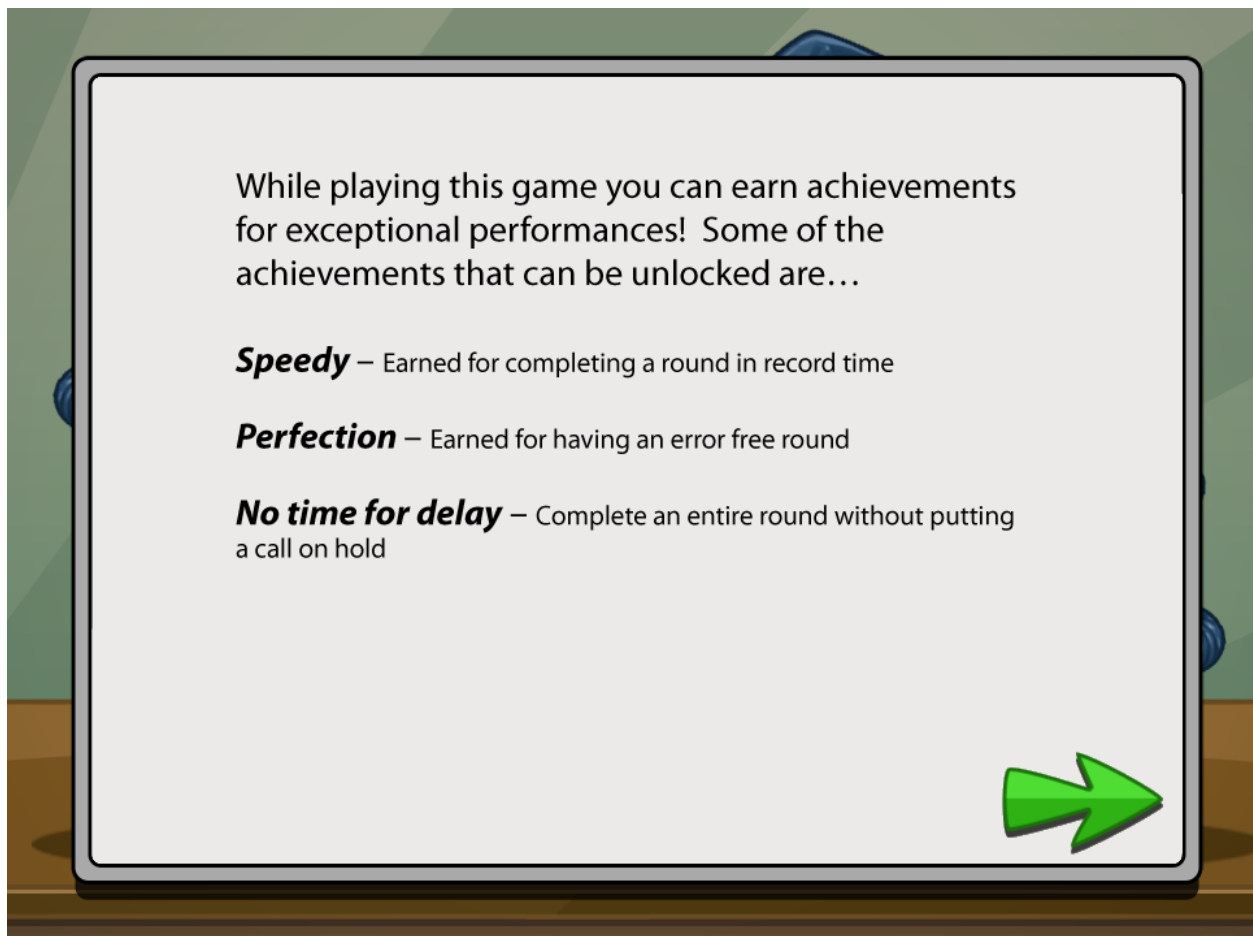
While playing this game you can earn achievements for exceptional performances! Some of the achievements that can be unlocked are…

***Speedy*** – Earned for completing a round in record time

***Perfection*** – Earned for having an error free round

***No time for delay*** – Complete an entire round without putting a call on hold